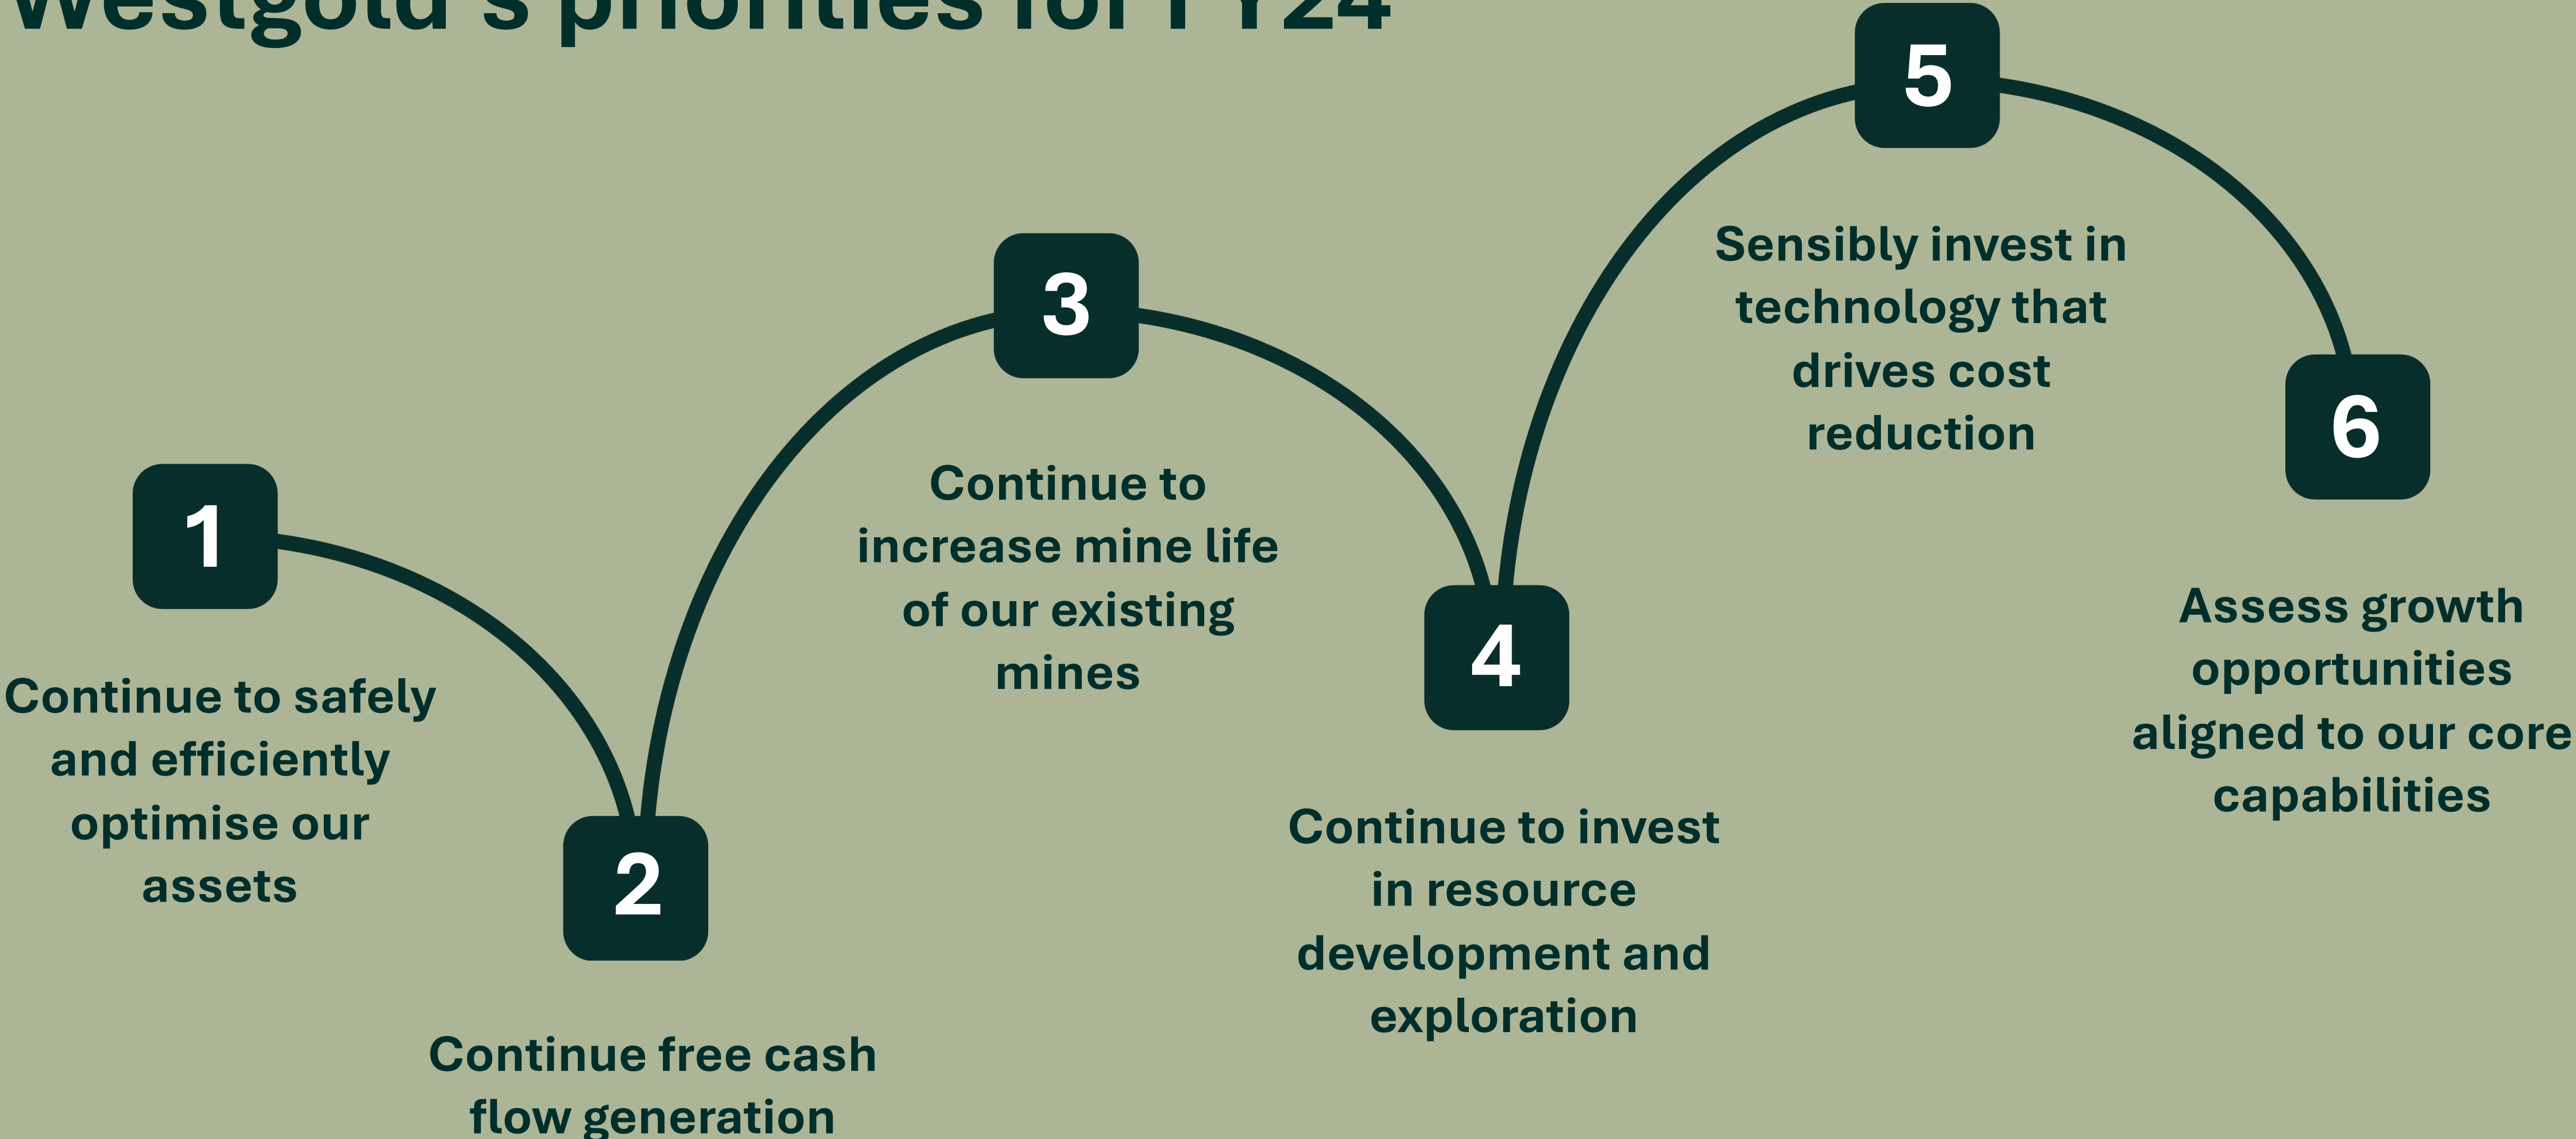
Westgold's priorities for FY24

1

Continue to safely and efficiently optimise our assets

2

Continue free cash flow generation

3

Continue to increase mine life of our existing mines

4

Continue to invest in resource development and exploration

5

Sensibly invest in technology that drives cost reduction

6

Assess growth opportunities aligned to our core capabilities